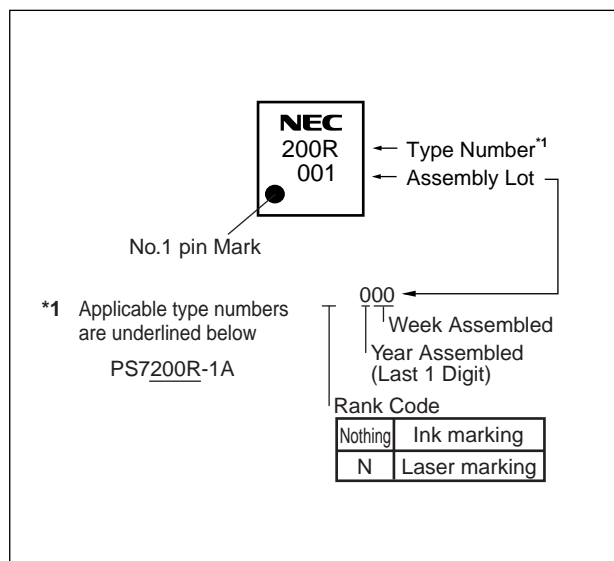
NEC
200R
001

Type Number*1
Assembly Lot

No.1 pin Mark

*1 Applicable type numbers are underlined below
PS7200R-1A

000
Week Assembled
Year Assembled (Last 1 Digit)
Rank Code

| Nothing | Ink marking |
|---|---|
| N | Laser marking |